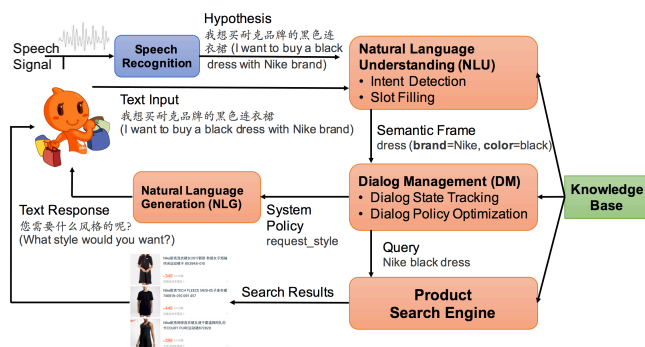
Speech Signal

Speech Recognition

Hypothesis
我想买耐克品牌的黑色连衣裙 (I want to buy a black dress with Nike brand)

Natural Language Understanding (NLU)
• Intent Detection
• Slot Filling

Text Input
我想买耐克品牌的黑色连衣裙
(I want to buy a black dress with Nike brand)

Semantic Frame
dress (**brand**=Nike, **color**=black)

Natural Language Generation (NLG)

Dialog Management (DM)
• Dialog State Tracking
• Dialog Policy Optimization

Knowledge Base

Text Response
您需要什么风格的呢?
(What style would you want?)

System Policy
request_style

Query
Nike black dress

Search Results

Product Search Engine